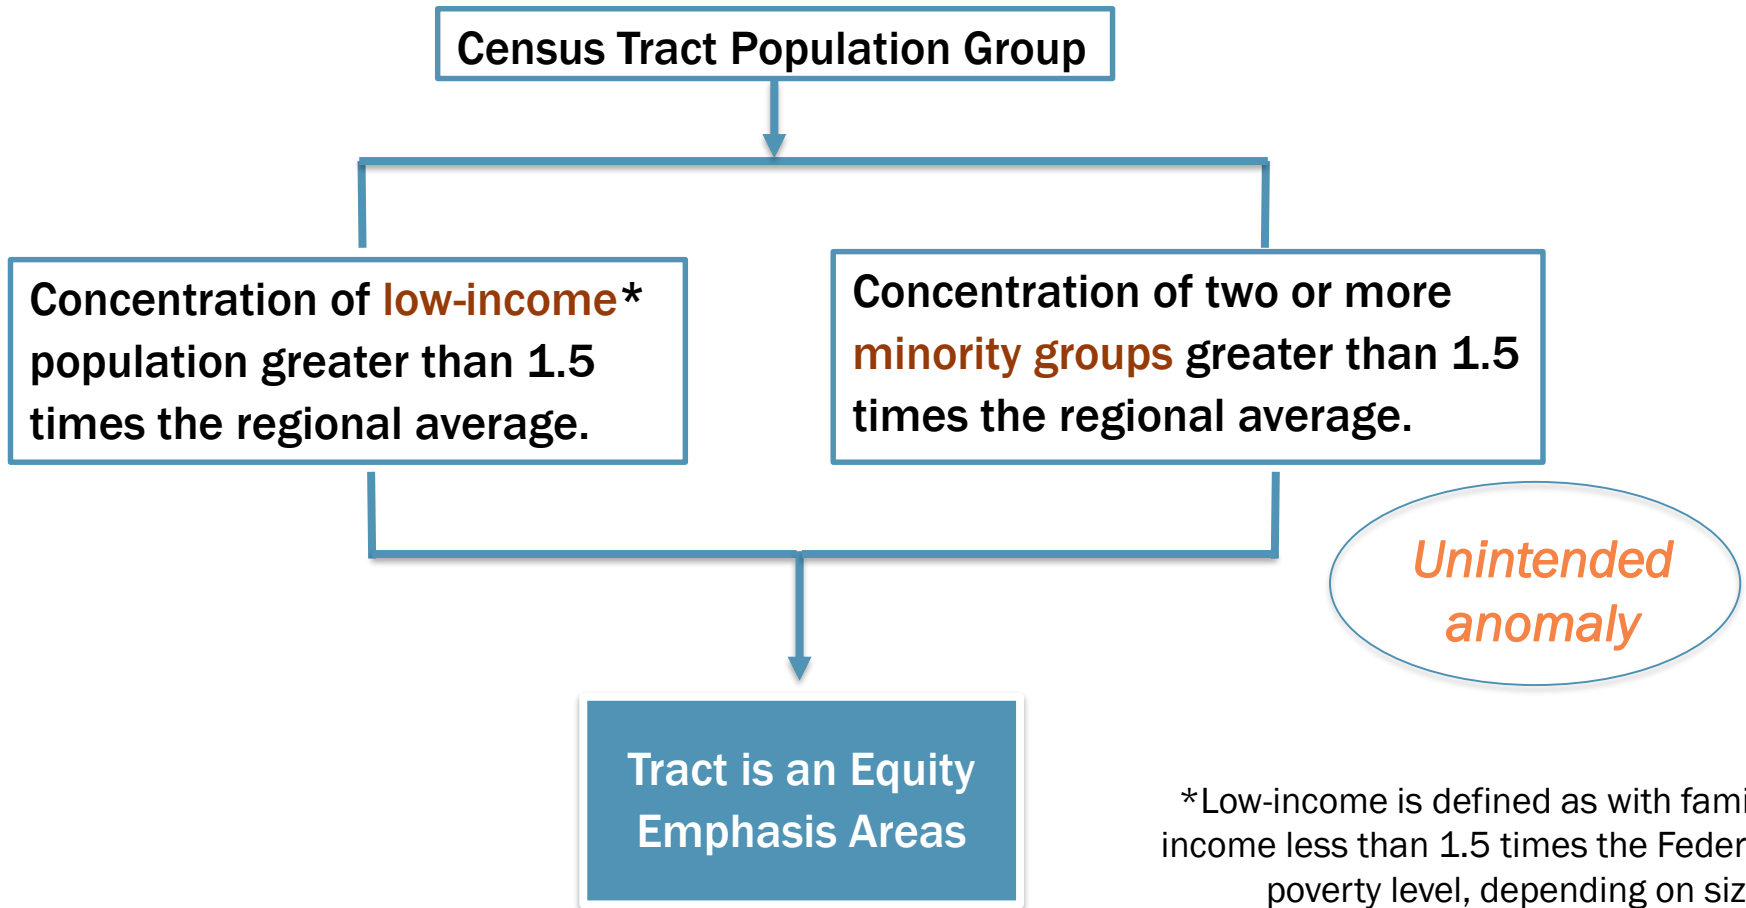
Census Tract Population Group

Concentration of low-income* population greater than 1.5 times the regional average.

Concentration of two or more minority groups greater than 1.5 times the regional average.

Unintended anomaly

Tract is an Equity Emphasis Areas

*Low-income is defined as with fami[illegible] income less than 1.5 times the Feder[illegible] poverty level, depending on siz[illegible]